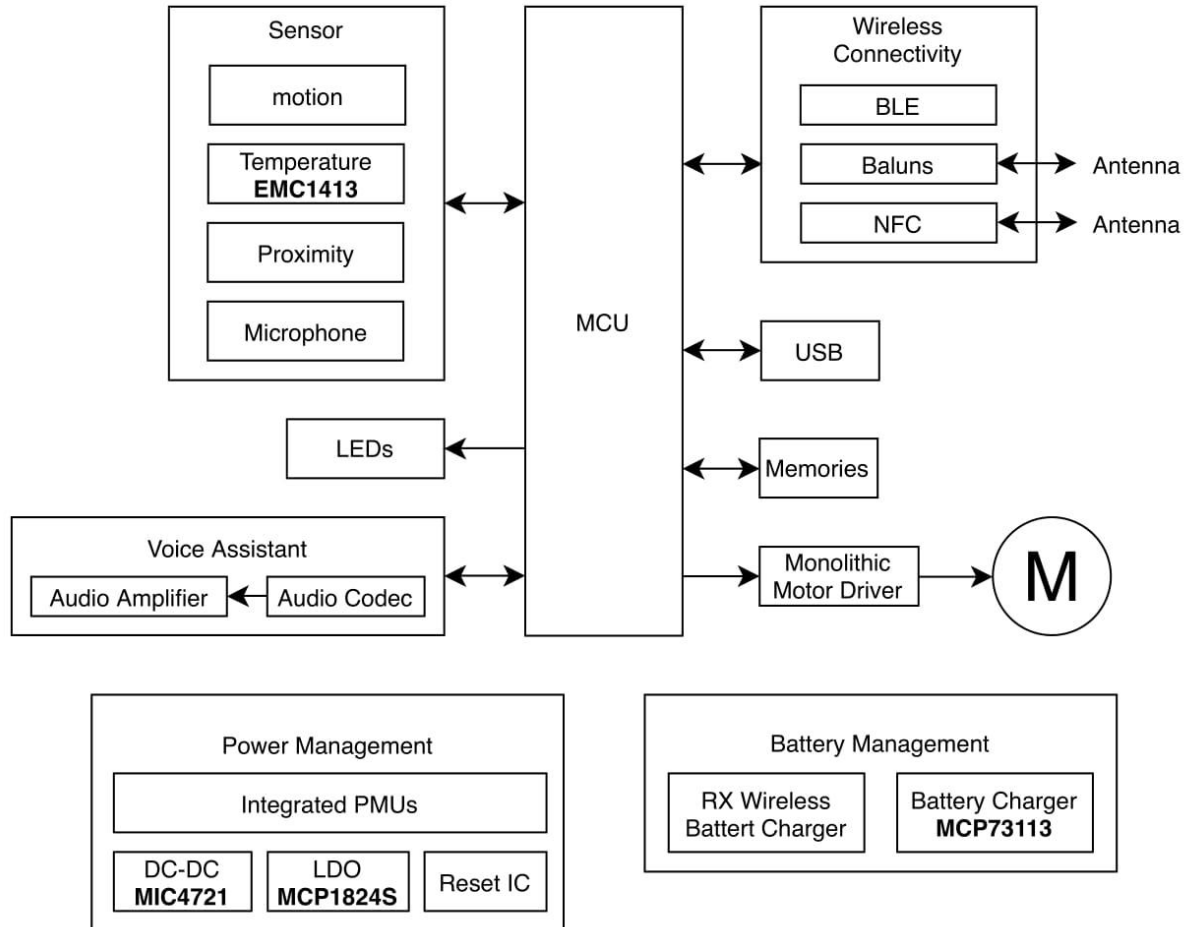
Sensor

motion

Temperature
**EMC1413**

Proximity

Microphone

MCU

Wireless Connectivity

BLE

Baluns

NFC

Antenna

Antenna

USB

LEDs

Memories

Voice Assistant

Audio Amplifier

Audio Codec

Monolithic Motor Driver

M

Power Management

Integrated PMUs

DC-DC
**MIC4721**

LDO
**MCP1824S**

Reset IC

Battery Management

RX Wireless Battert Charger

Battery Charger
**MCP73113**